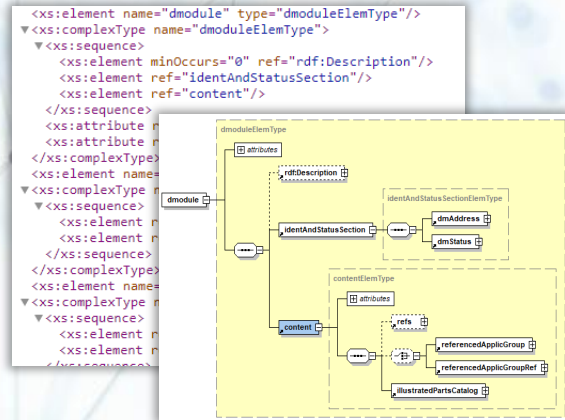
<xs:element name="dmodule" type="dmoduleElemType"/>
<xs:complexType name="dmoduleElemType">
▼<xs:sequence>
<xs:element minOccurs="0" ref="rdf:Description"/>
<xs:element ref="identAndStatusSection"/>
<xs:element ref="content"/>
</xs:sequence>
<xs:attribute r
<xs:attribute r
</xs:complexType>
<xs:element name=
<xs:complexType n
▼<xs:sequence>
<xs:element r
<xs:element r
</xs:sequence>
</xs:complexType>
<xs:element name=
<xs:complexType n
▼<xs:sequence>
<xs:element r
<xs:element r
</xs:sequence>

dmoduleElemType
attributes
rdf:Description
dmodule
identAndStatusSection
identAndStatusSectionElemType
dmAddress
dmStatus
contentElemType
attributes
refs
content
referencedApplicGroup
referencedApplicGroupRef
illustratedPartsCatalog